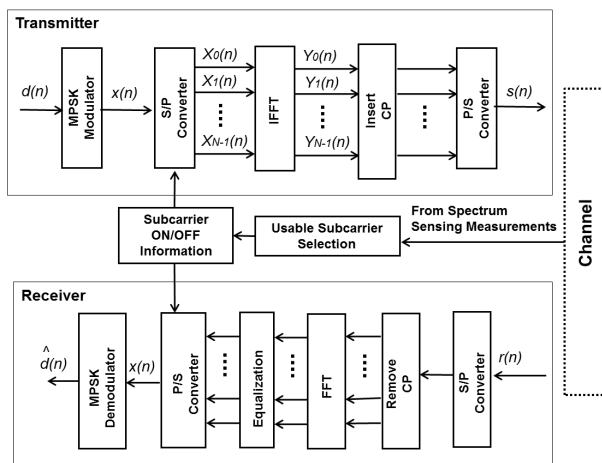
Transmitter

$d(n)$

MPSK Modulator

$x(n)$

S/P Converter

$X_0(n)$

$X_1(n)$

$X_{N-1}(n)$

IFFT

$Y_0(n)$

$Y_1(n)$

$Y_{N-1}(n)$

Insert CP

P/S Converter

$s(n)$

Channel

Subcarrier ON/OFF Information

Usable Subcarrier Selection

From Spectrum Sensing Measurements

Receiver

$\hat{d}(n)$

MPSK Demodulator

$x(n)$

P/S Converter

Equalization

FFT

Remove CP

S/P Converter

$r(n)$